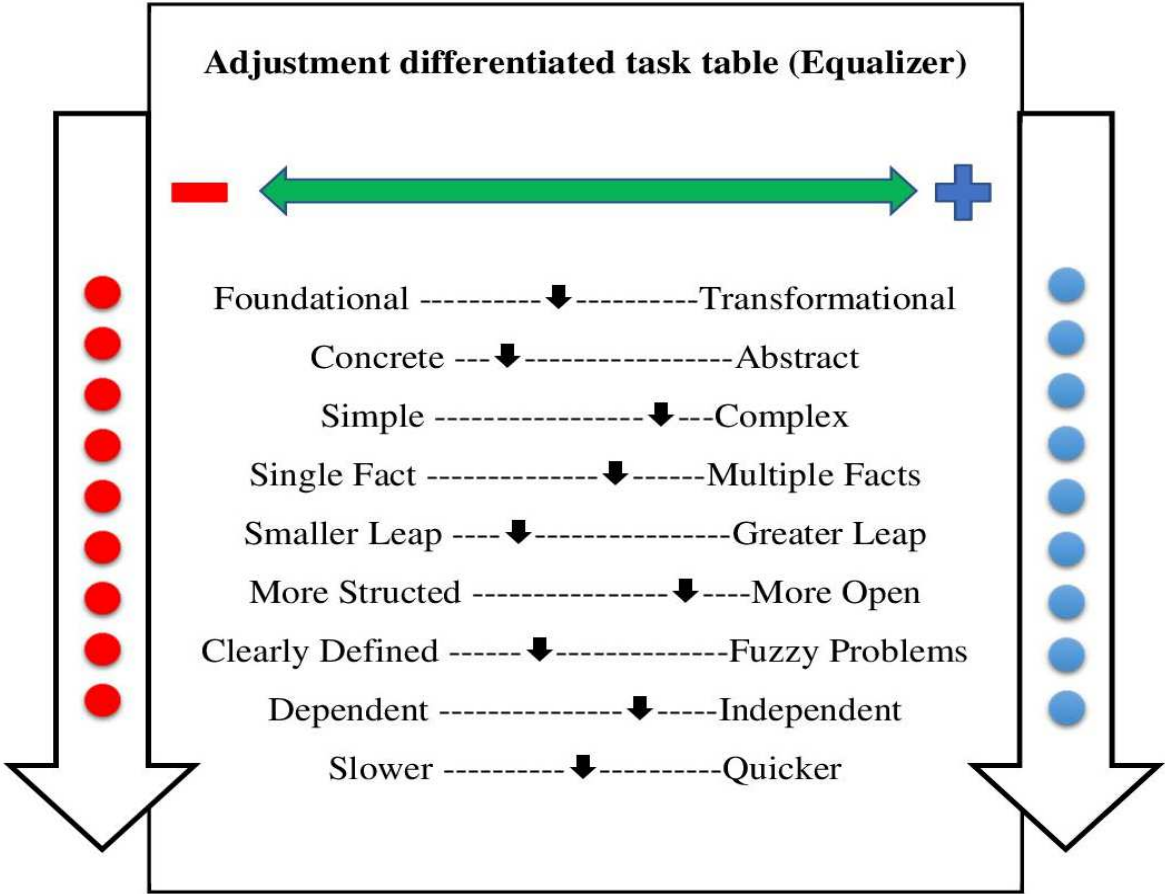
Adjustment differentiated task table (Equalizer)

Foundational ----------⬇----------Transformational

Concrete ---⬇-----------------Abstract

Simple -----------------⬇---Complex

Single Fact --------------⬇------Multiple Facts

Smaller Leap ----⬇----------------Greater Leap

More Structed ----------------⬇----More Open

Clearly Defined ------⬇--------------Fuzzy Problems

Dependent ---------------⬇-----Independent

Slower ----------⬇----------Quicker